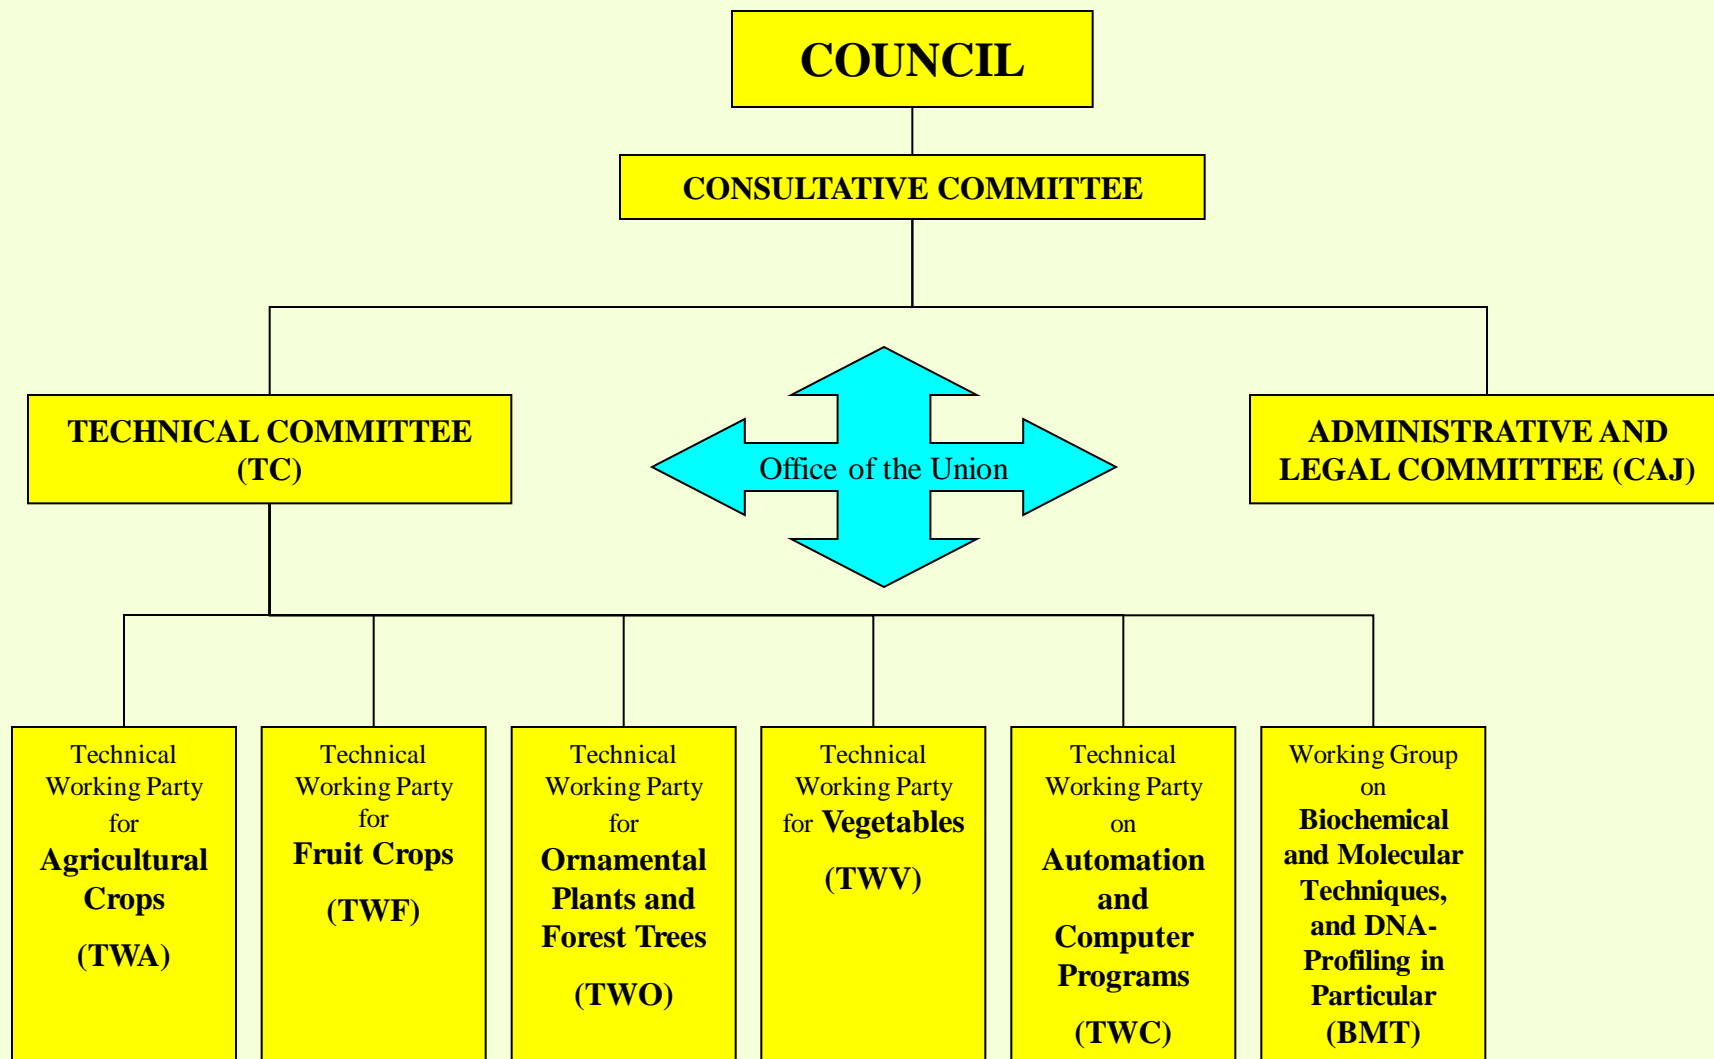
COUNCIL

CONSULTATIVE COMMITTEE

TECHNICAL COMMITTEE (TC)

Office of the Union

ADMINISTRATIVE AND LEGAL COMMITTEE (CAJ)

Technical Working Party for Agricultural Crops (TWA)

Technical Working Party for Fruit Crops (TWF)

Technical Working Party for Ornamental Plants and Forest Trees (TWO)

Technical Working Party for Vegetables (TWV)

Technical Working Party on Automation and Computer Programs (TWC)

Working Group on Biochemical and Molecular Techniques, and DNA-Profiling in Particular (BMT)